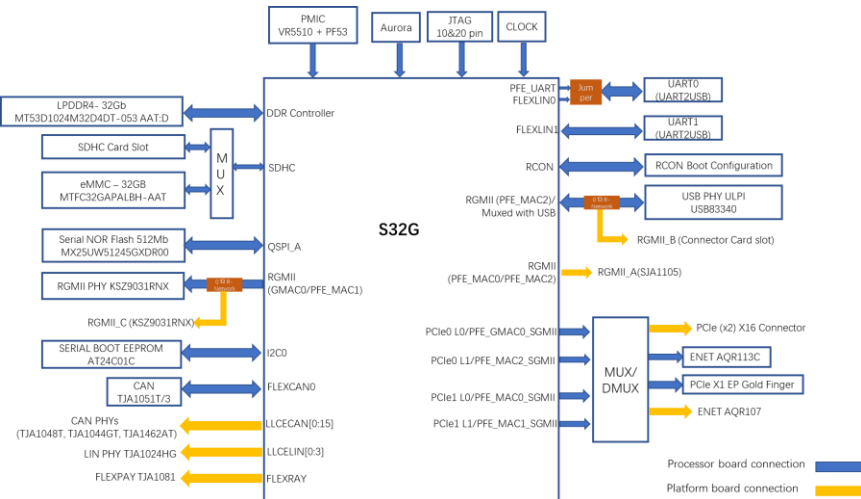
PMIC
VR5510 + PF53

Aurora

JTAG
10&20 pin

CLOCK

LPDDR4- 32Gb
MT53D1024M32D4DT-053 AAT:D

DDR Controller

SDHC Card Slot

M
U
X

SDHC

eMMC – 32GB
MTFC32GAPALBH-AAT

Serial NOR Flash 512Mb
MX25UW51245GXDR00

QSPI_A

RGMII PHY KSZ9031RNX

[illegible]

RGMII
(GMAC0/PFE_MAC1)

RGMII_C (KSZ9031RNX)

SERIAL BOOT EEPROM
AT24C01C

I2C0

CAN
TJA1051T/3

FLEXCAN0

CAN PHYs
(TJA1048T, TJA1044GT, TJA1462AT)

LLCECAN[0:15]

LIN PHY TJA1024HG

LLCELIN[0:3]

FLEXPAY TJA1081

FLEXRAY

S32G

PFE_UART
FLEXLIN0

Jumper

UART0
(UART2USB)

FLEXLIN1

UART1
(UART2USB)

RCON

RCON Boot Configuration

RGMII (PFE_MAC2)/
Muxed with USB

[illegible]

USB PHY ULPI
USB83340

RGMII_B (Connector Card slot)

RGMII
(PFE_MAC0/PFE_MAC2)

RGMII_A(SJA1105)

PCIe0 L0/PFE_GMAC0_SGMII

PCIe0 L1/PFE_MAC2_SGMII

PCIe1 L0/PFE_MAC0_SGMII

PCIe1 L1/PFE_MAC1_SGMII

MUX/
DMUX

PCIe (x2) X16 Connector

ENET AQR113C

PCIe X1 EP Gold Finger

ENET AQR107

Processor board connection

Platform board connection